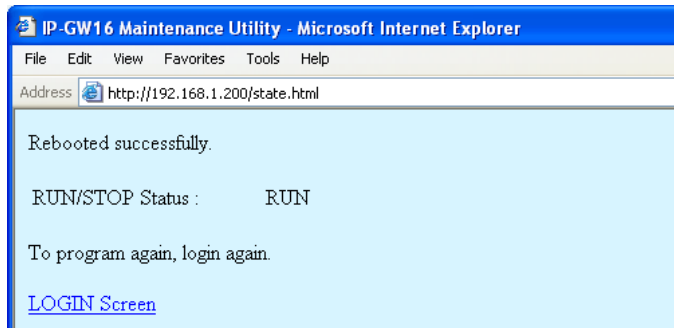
IP-GW16 Maintenance Utility - Microsoft Internet Explorer

File Edit View Favorites Tools Help

Address http://192.168.1.200/state.html

Rebooted successfully.

RUN/STOP Status : RUN

To program again, login again.

LOGIN Screen